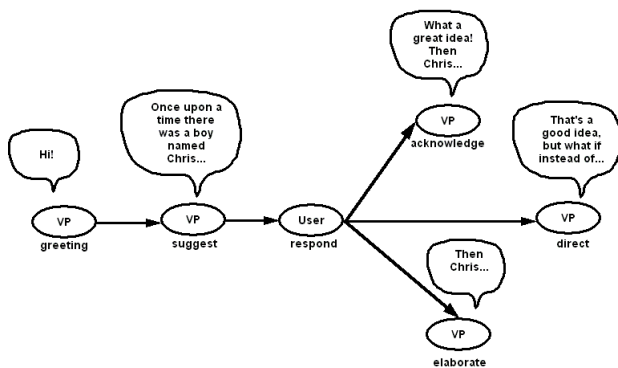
Hi!

VP
greeting

Once upon a time there was a boy named Chris...

VP
suggest

User
respond

What a great idea! Then Chris...

VP
acknowledge

That's a good idea, but what if instead of...

VP
direct

Then Chris...

VP
elaborate